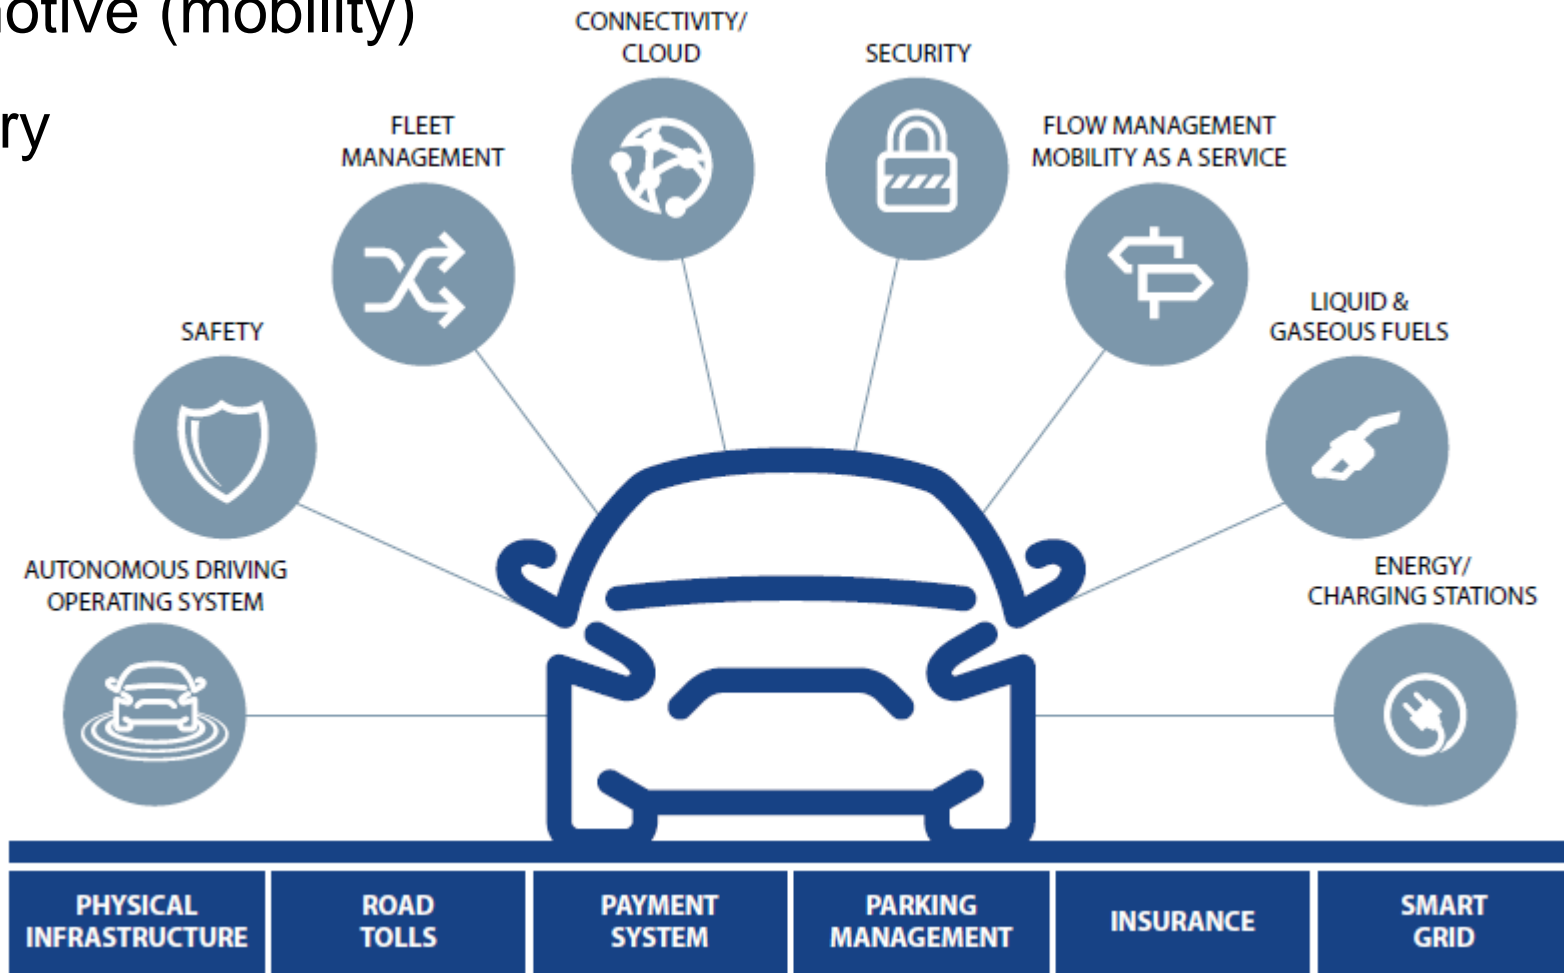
otive (mobility)

ry

CONNECTIVITY/ CLOUD

SECURITY

FLEET MANAGEMENT

FLOW MANAGEMENT MOBILITY AS A SERVICE

SAFETY

LIQUID & GASEOUS FUELS

AUTONOMOUS DRIVING OPERATING SYSTEM

ENERGY/ CHARGING STATIONS

| PHYSICAL INFRASTRUCTURE | ROAD TOLLS | PAYMENT SYSTEM | PARKING MANAGEMENT | INSURANCE | SMART GRID |
|---|---|---|---|---|---|